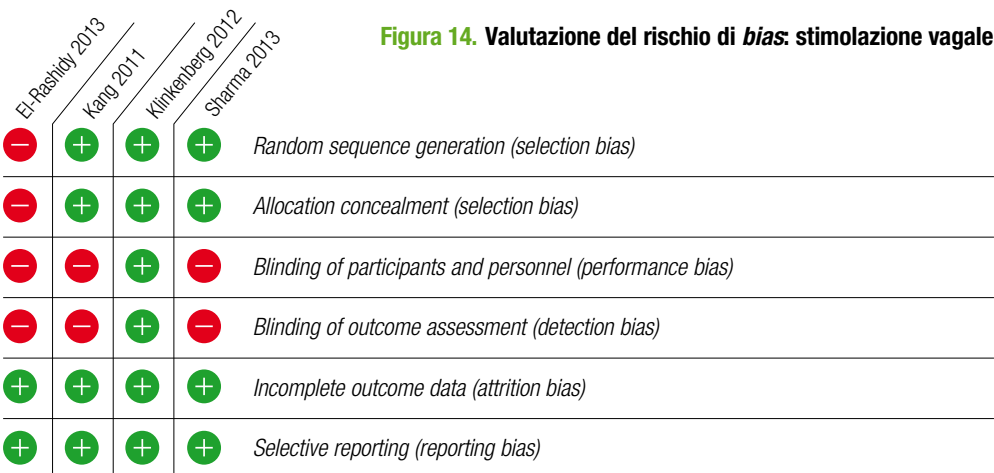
Figura 14. Valutazione del rischio di *bias*: stimolazione vagale

| El-Rashidy 2013 | Kang 2011 | Klinkenberg 2012 | Sharma 2013 | |
|---|---|---|---|---|
| − | + | + | + | Random sequence generation (selection bias) |
| − | + | + | + | Allocation concealment (selection bias) |
| − | − | + | − | Blinding of participants and personnel (performance bias) |
| − | − | + | − | Blinding of outcome assessment (detection bias) |
| + | + | + | + | Incomplete outcome data (attrition bias) |
| + | + | + | + | Selective reporting (reporting bias) |